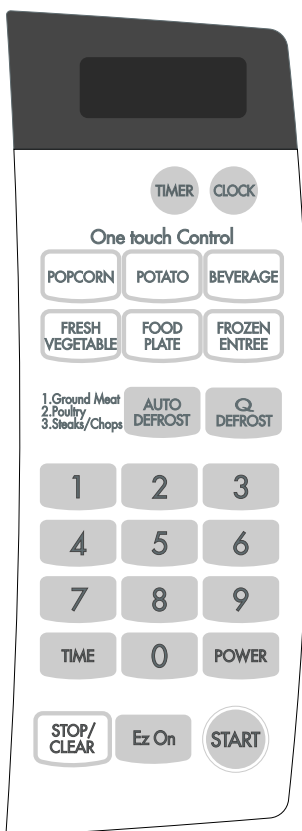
TIMER CLOCK

One touch Control

POPCORN POTATO BEVERAGE

FRESH VEGETABLE FOOD PLATE FROZEN ENTREE

1.Ground Meat
2.Poultry
3.Steaks/Chops

AUTO DEFROST Q DEFROST

1 2 3
4 5 6
7 8 9
TIME 0 POWER

STOP/ CLEAR Ez On START